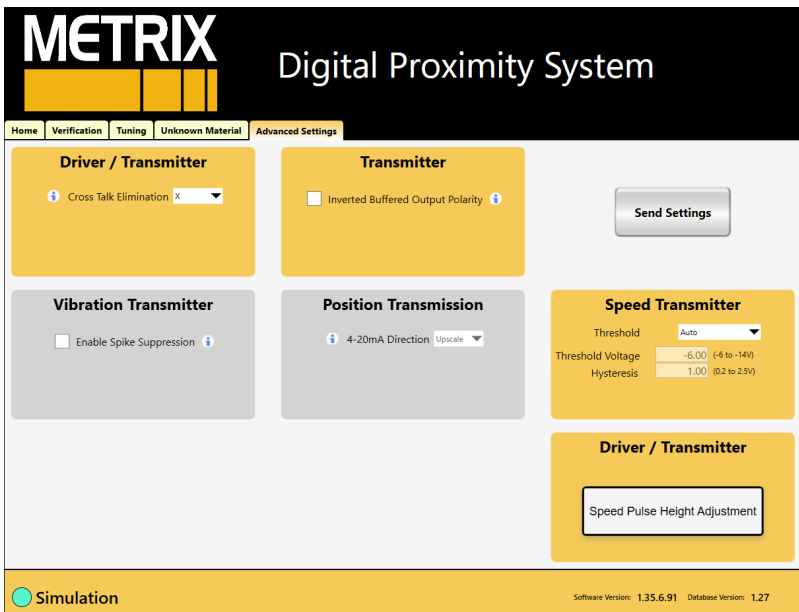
METRIX

Digital Proximity System

Home | Verification | Tuning | Unknown Material | Advanced Settings

Driver / Transmitter

Cross Talk Elimination X

Transmitter

Inverted Buffered Output Polarity

Send Settings

Vibration Transmitter

Enable Spike Suppression

Position Transmission

4-20mA Direction Upscale

Speed Transmitter

Threshold Auto

Threshold Voltage -6.00 (-6 to -14V)

Hysteresis 1.00 (0.2 to 2.5V)

Driver / Transmitter

Speed Pulse Height Adjustment

Simulation

Software Version: 1.35.6.91 Database Version: 1.27